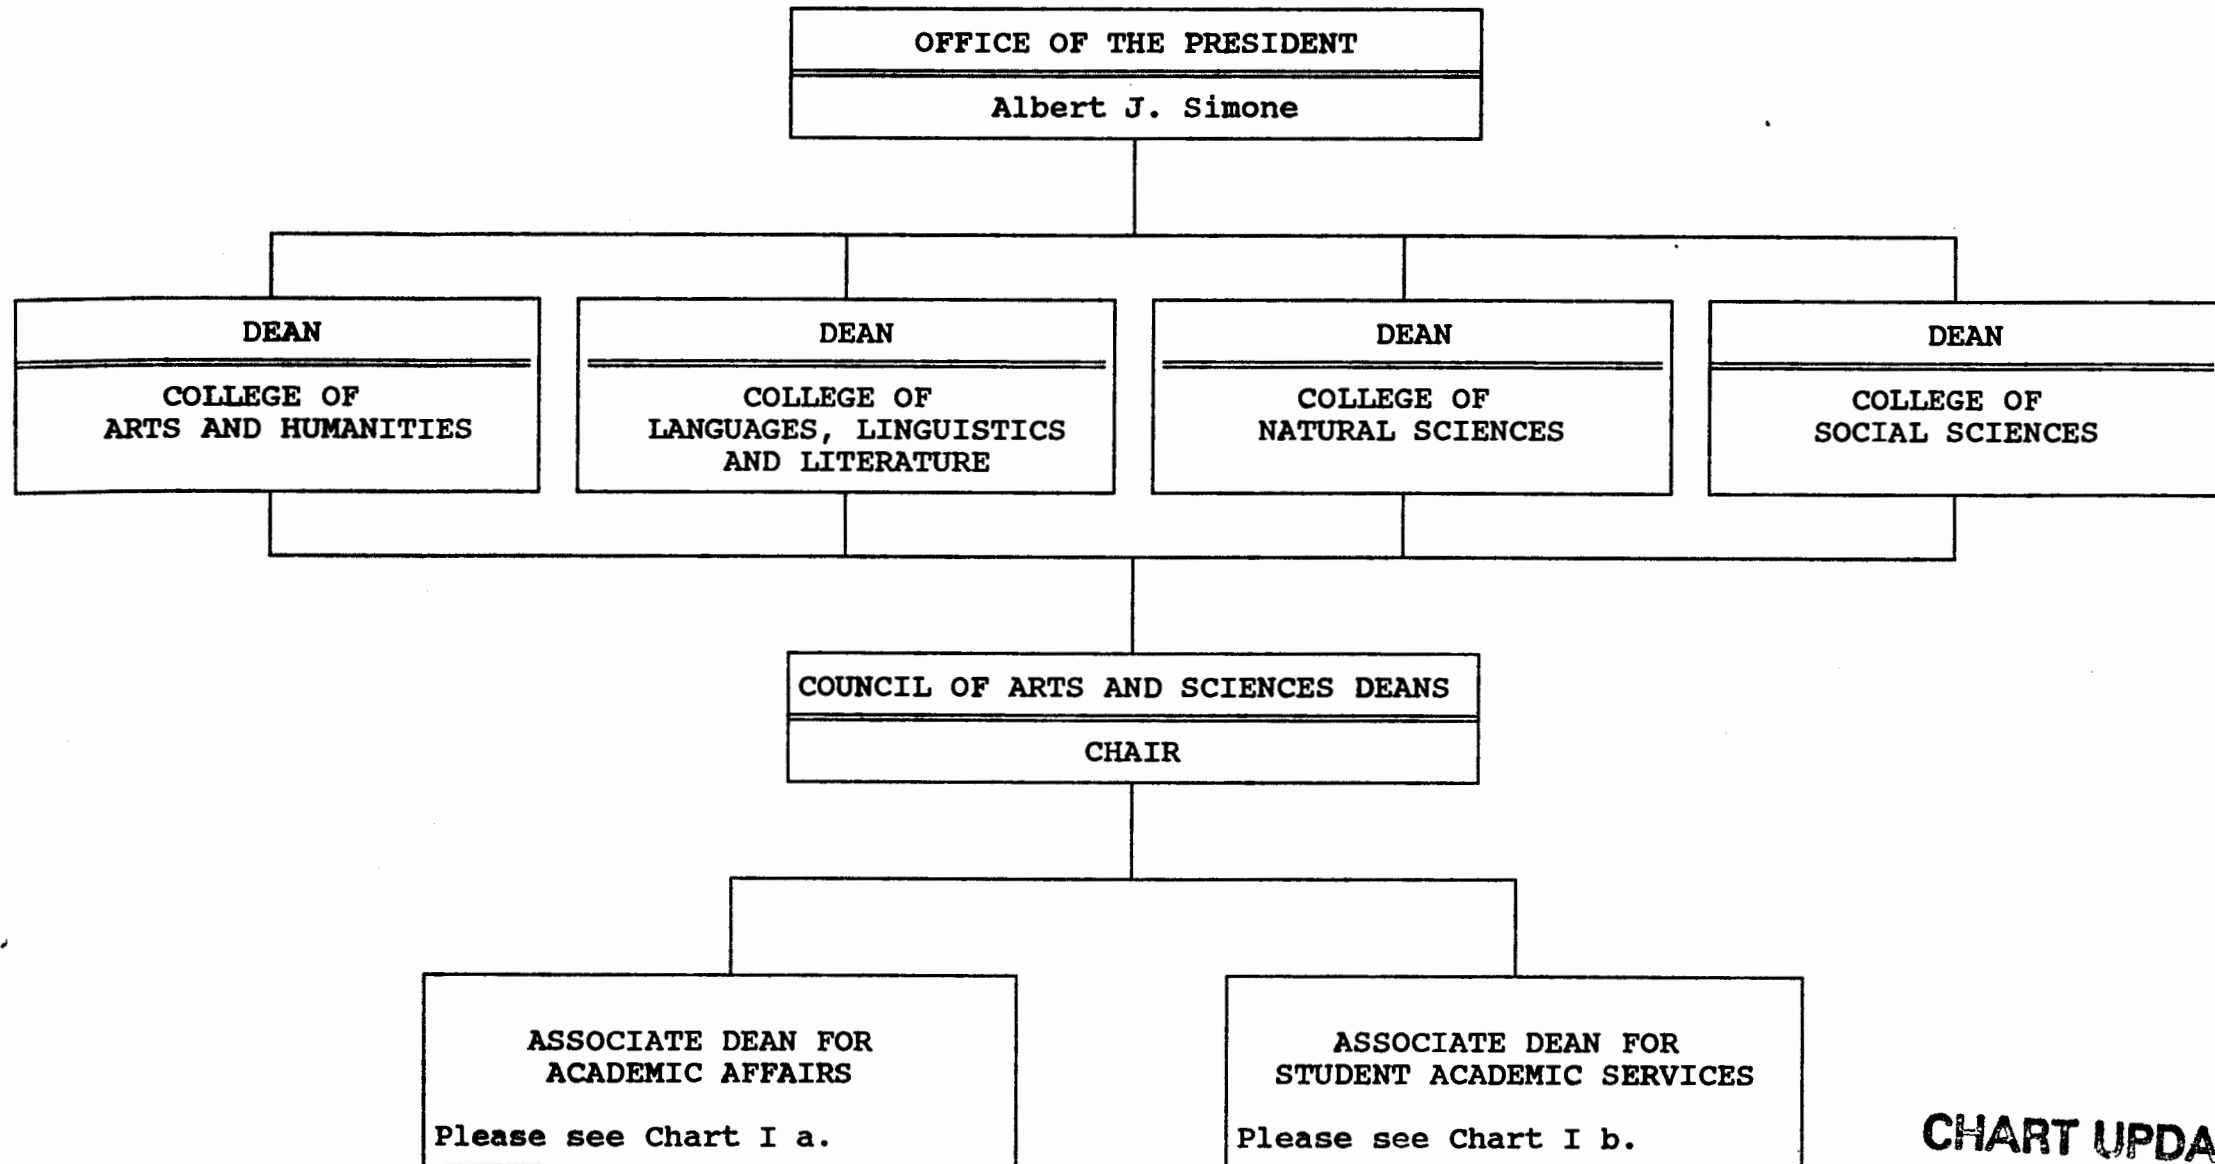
OFFICE OF THE PRESIDENT

Albert J. Simone

DEAN

COLLEGE OF ARTS AND HUMANITIES

DEAN

COLLEGE OF LANGUAGES, LINGUISTICS AND LITERATURE

DEAN

COLLEGE OF NATURAL SCIENCES

DEAN

COLLEGE OF SOCIAL SCIENCES

COUNCIL OF ARTS AND SCIENCES DEANS

CHAIR

ASSOCIATE DEAN FOR ACADEMIC AFFAIRS

Please see Chart I a.

ASSOCIATE DEAN FOR STUDENT ACADEMIC SERVICES

Please see Chart I b.

CHART UPDA